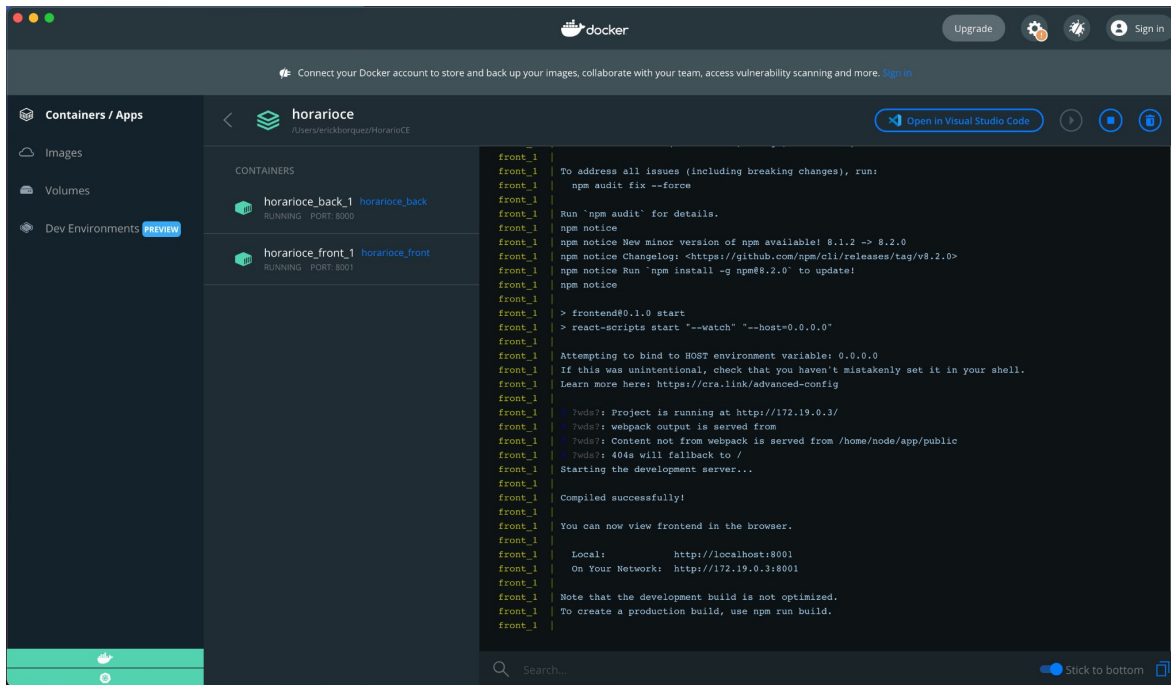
docker

Upgrade

Sign in

Connect your Docker account to store and back up your images, collaborate with your team, access vulnerability scanning and more. Sign in

Containers / Apps

Images

Volumes

Dev Environments PREVIEW

horarioce
/Users/erickborquez/HorarioCE

Open in Visual Studio Code

CONTAINERS

horarioce_back_1 horarioce_back
RUNNING PORT: 8000

horarioce_front_1 horarioce_front
RUNNING PORT: 8001

front_1 |
front_1 | To address all issues (including breaking changes), run:
front_1 |   npm audit fix --force
front_1 |
front_1 | Run `npm audit` for details.
front_1 | npm notice
front_1 | npm notice New minor version of npm available! 8.1.2 -> 8.2.0
front_1 | npm notice Changelog: <https://github.com/npm/cli/releases/tag/v8.2.0>
front_1 | npm notice Run `npm install -g npm@8.2.0` to update!
front_1 | npm notice
front_1 |
front_1 | > frontend@0.1.0 start
front_1 | > react-scripts start "--watch" "--host=0.0.0.0"
front_1 |
front_1 | Attempting to bind to HOST environment variable: 0.0.0.0
front_1 | If this was unintentional, check that you haven't mistakenly set it in your shell.
front_1 | Learn more here: https://cra.link/advanced-config
front_1 |
front_1 | ?wds?: Project is running at http://172.19.0.3/
front_1 | ?wds?: webpack output is served from
front_1 | ?wds?: Content not from webpack is served from /home/node/app/public
front_1 | ?wds?: 404s will fallback to /
front_1 | Starting the development server...
front_1 |
front_1 | Compiled successfully!
front_1 |
front_1 | You can now view frontend in the browser.
front_1 |
front_1 |   Local:            http://localhost:8001
front_1 |   On Your Network:  http://172.19.0.3:8001
front_1 |
front_1 | Note that the development build is not optimized.
front_1 | To create a production build, use npm run build.
front_1 |

Search...

Stick to bottom